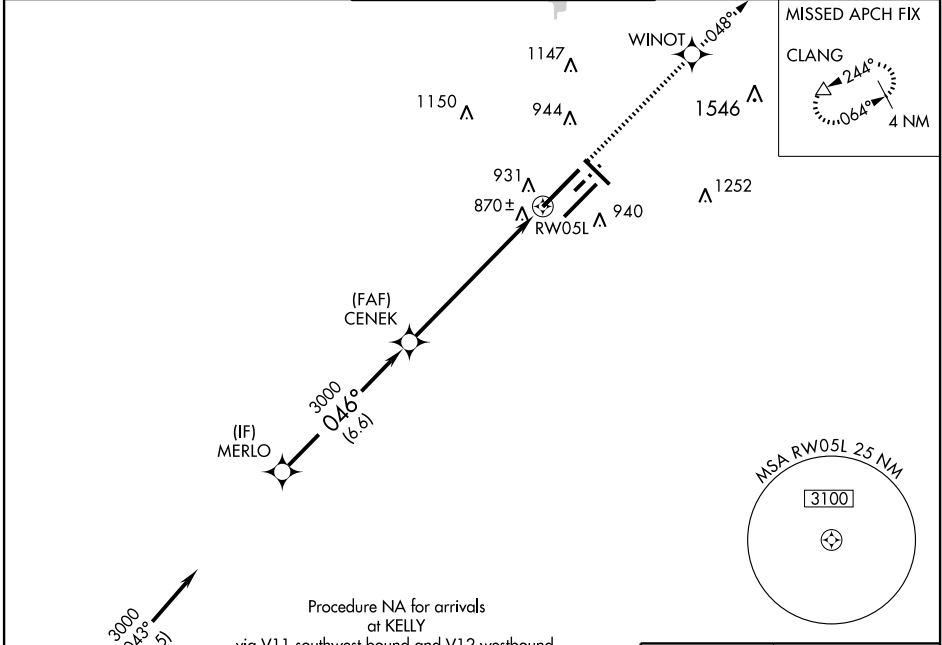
MISSED APCH FIX

CLANG

244°

064°

4 NM

WINOT

048°

1147

1150

944

1546

931

870±

RW05L

940

1252

(FAF)
CENEK

3000
046°
(6.6)

(IF)
MERLO

MSA RW05L 25 NM

3100

3000
043°
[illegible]5)

Procedure NA for arrivals
at KELLY
via V11 southwest bound and V12 westbound